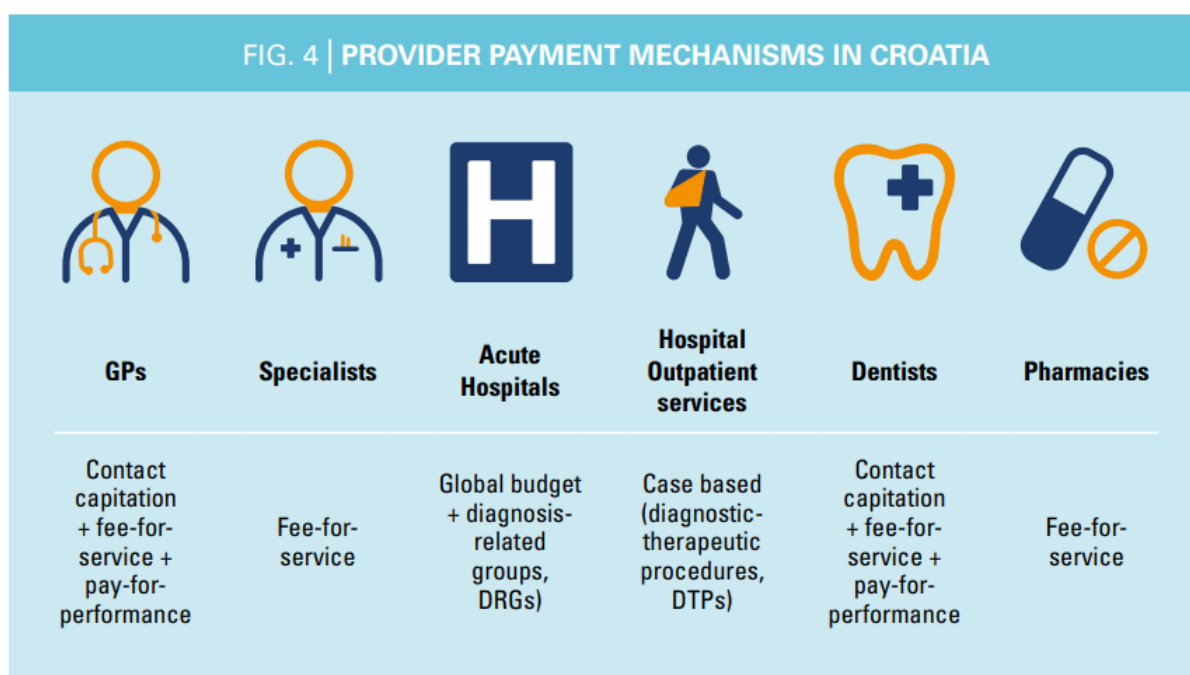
FIG. 4 | PROVIDER PAYMENT MECHANISMS IN CROATIA

H

| GPs | Specialists | Acute Hospitals | Hospital Outpatient services | Dentists | Pharmacies |
|---|---|---|---|---|---|
| Contact capitation + fee-for-service + pay-for-performance | Fee-for-service | Global budget + diagnosis-related groups, DRGs) | Case based (diagnostic-therapeutic procedures, DTPs) | Contact capitation + fee-for-service + pay-for-performance | Fee-for-service |